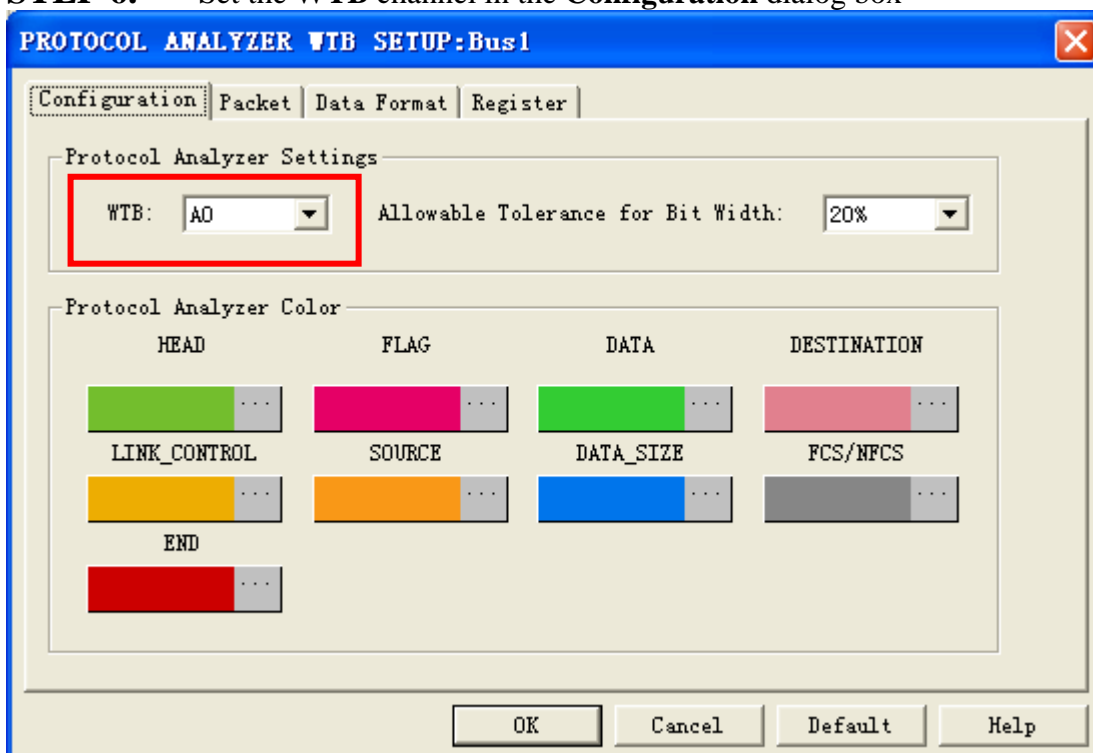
STEP 6. Set the WTB channel in the Configuration dialog box

PROTOCOL ANALYZER WTB SETUP:Bus1

Configuration | Packet | Data Format | Register

Protocol Analyzer Settings

WTB: A0

Allowable Tolerance for Bit Width: 20%

Protocol Analyzer Color

HEAD
FLAG
DATA
DESTINATION

...
...
...
...

LINK_CONTROL
SOURCE
DATA_SIZE
FCS/NFCS

...
...
...
...

END

...

OK
Cancel
Default
Help